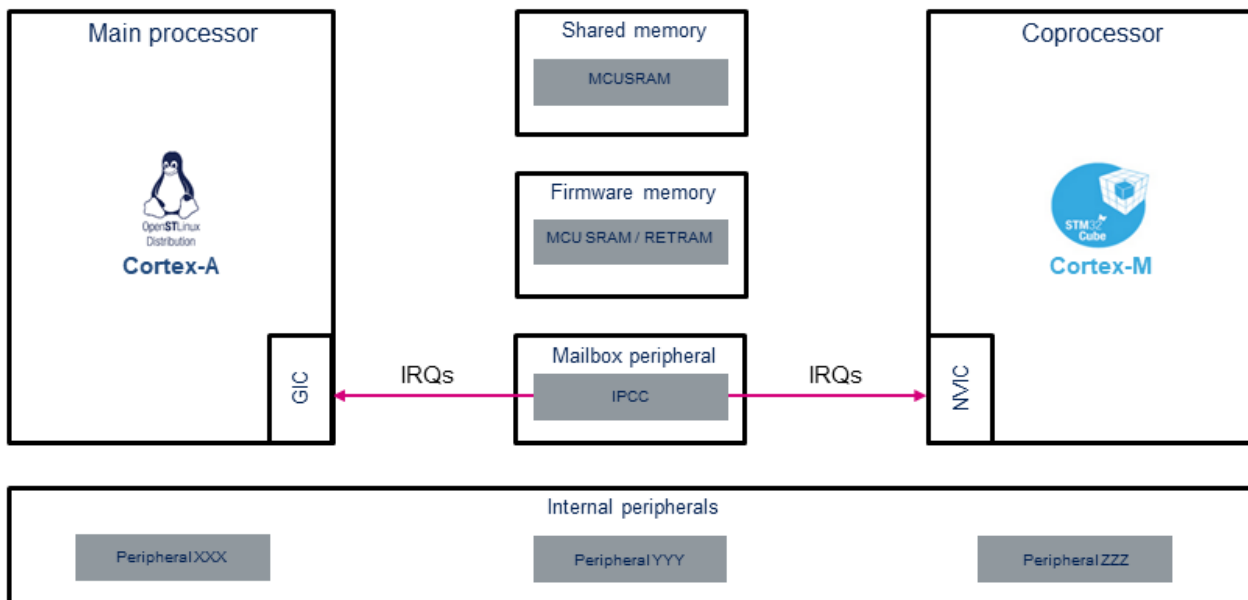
Main processor

OpenSTLinux Distribution

Cortex-A

GIC

Shared memory

MCUSRAM

Firmware memory

MCU SRAM / RETRAM

Mailbox peripheral

IPCC

IRQs

IRQs

Coprocessor

STM32 Cube

Cortex-M

NVIC

Internal peripherals

Peripheral XXX

Peripheral YYY

Peripheral ZZZ